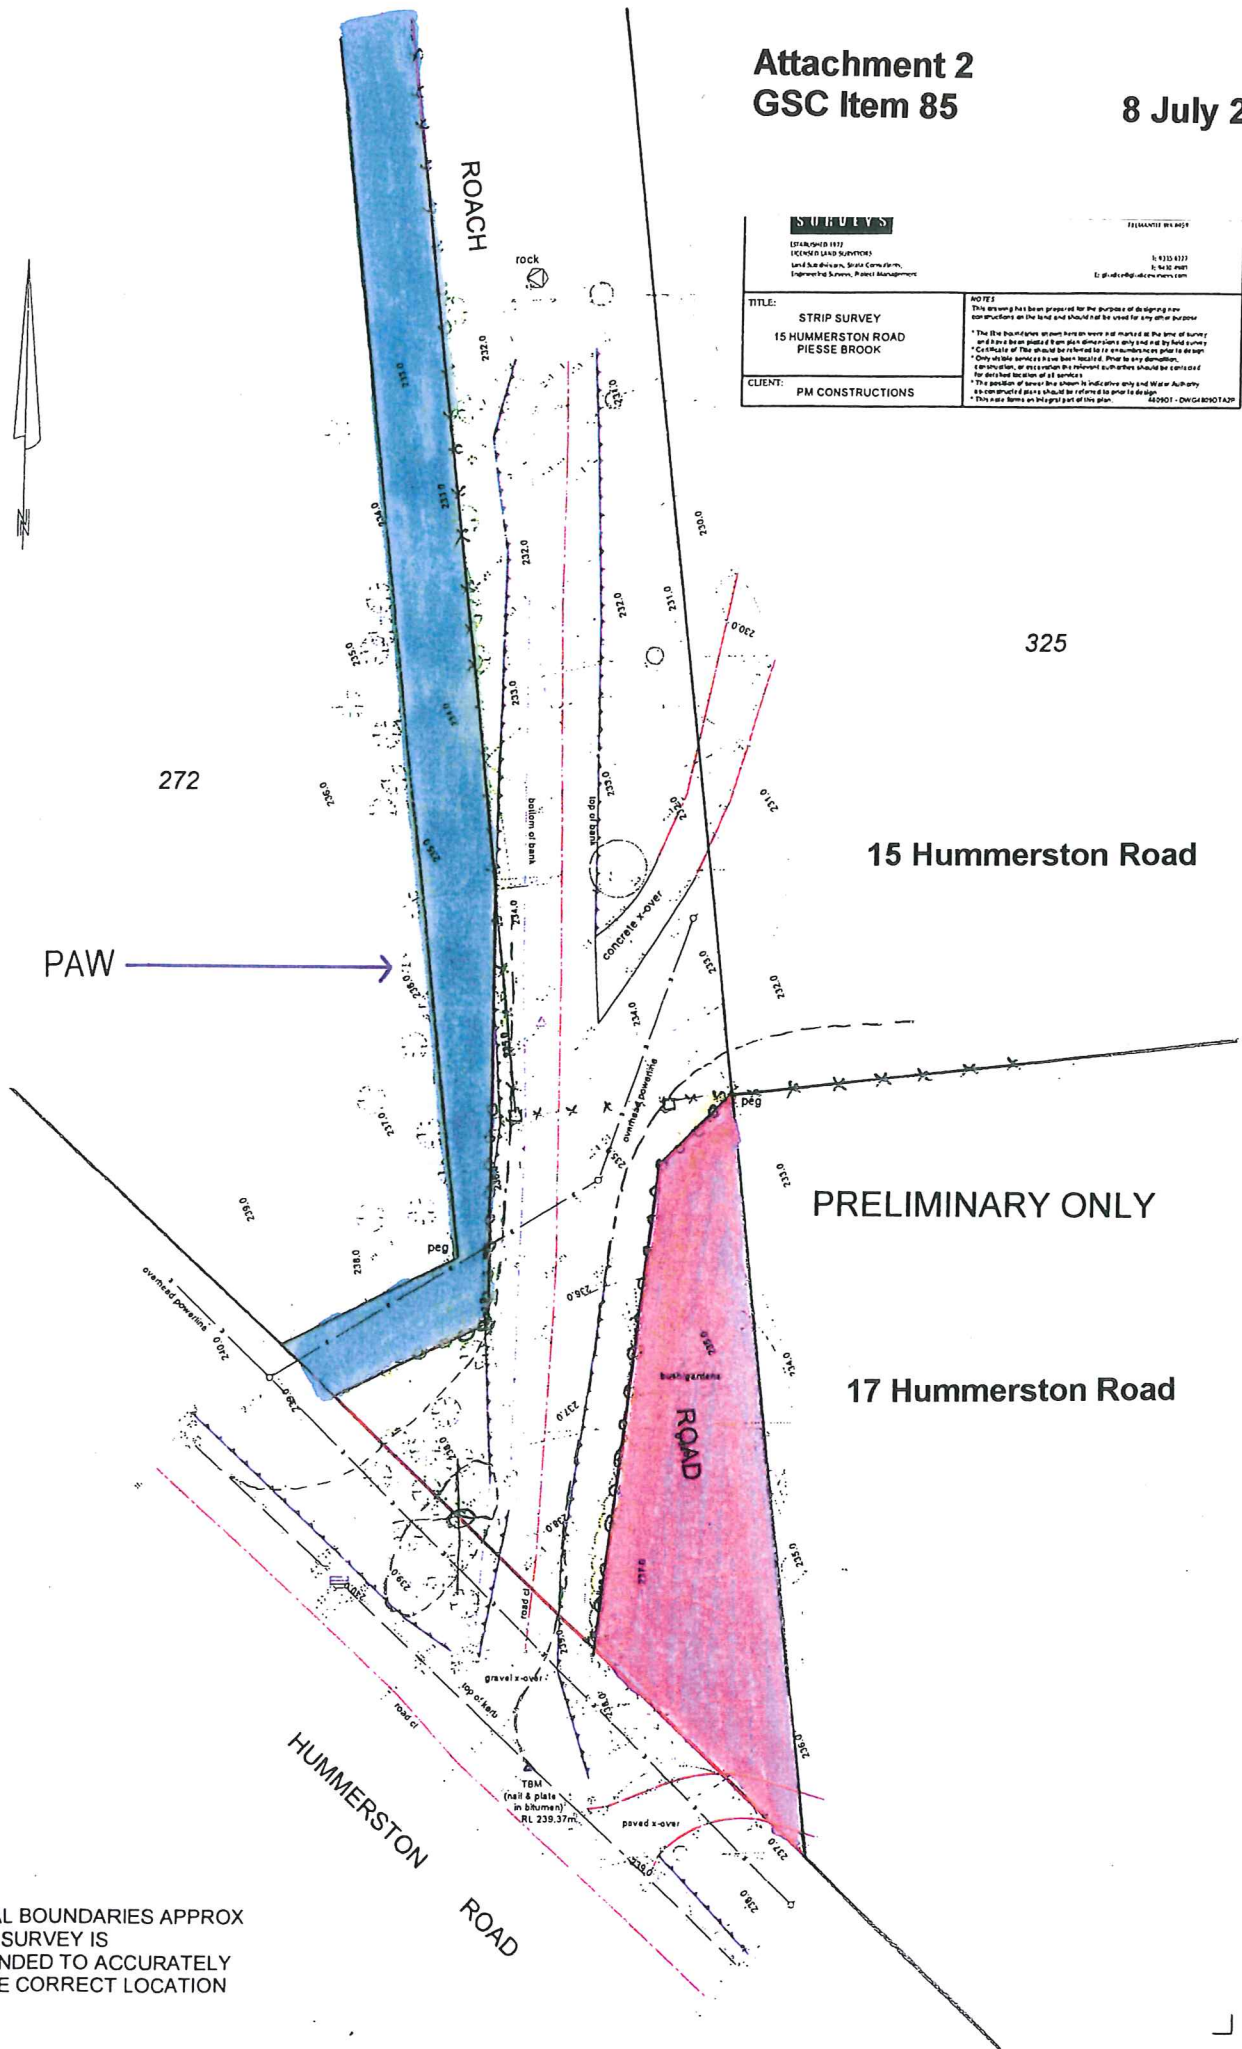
Attachment 2
GSC Item 85

8 July 2

SURVEYS
ESTABLISHED 1972
LICENSED LAND SURVEYORS
Land Subdivision, Strata Consultants, Engineering Surveys, Project Management

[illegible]

TITLE:
STRIP SURVEY
15 HUMMERSTON ROAD
PIESSE BROOK

CLIENT:
PM CONSTRUCTIONS

NOTES
This drawing has been prepared for the purpose of designing new constructions on the land and should not be used for any other purpose
* The title boundaries shown hereon were not marked at the time of survey and have been plotted from plan dimensions only and not by field survey
* Certificate of Title should be referred to for encumbrances prior to design
* Only visible services have been located. Prior to any demolition, construction, or excavation the relevant authorities should be contacted for detailed location of all services
* The position of sewer line shown is indicative only and Water Authority as constructed plans should be referred to prior to design
* This note forms an integral part of this plan.
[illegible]

ROACH

rock

N

325

272

15 Hummerston Road

PAW

bottom of bank

top of bank

concrete x-over

overhead powerline

peg

peg

PRELIMINARY ONLY

overhead powerline

bush gardens

ROAD

17 Hummerston Road

road rl

gravel x-over

top of kerb

road rl

TBM
(nail & plate in bitumen)
RL 239.37m

paved x-over

HUMMERSTON

ROAD

232.0
232.0
231.0
230.0
232.0
231.0
230.0
233.0
233.0
232.0
231.0
234.0
233.0
232.0
234.0
235.0
236.0
237.0
238.0
239.0
240.0
238.0
236.0
237.0
238.0
239.0
235.0
236.0
237.0
238.0
233.0
234.0
235.0

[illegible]L BOUNDARIES APPROX
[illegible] SURVEY IS
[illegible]NDED TO ACCURATELY
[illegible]E CORRECT LOCATION